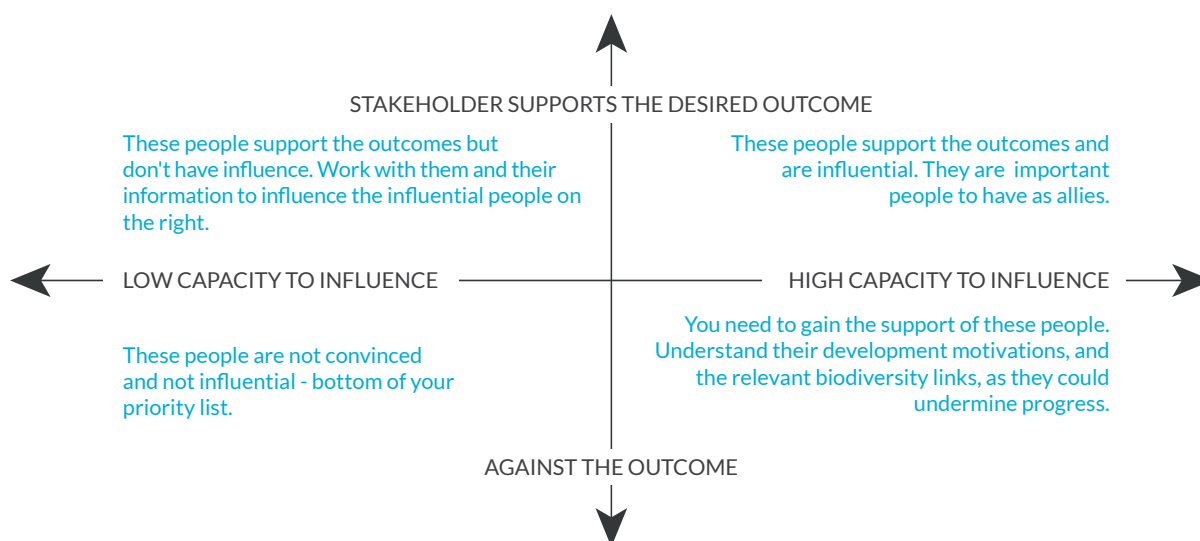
STAKEHOLDER SUPPORTS THE DESIRED OUTCOME

These people support the outcomes but don't have influence. Work with them and their information to influence the influential people on the right.

These people support the outcomes and are influential. They are important people to have as allies.

LOW CAPACITY TO INFLUENCE

HIGH CAPACITY TO INFLUENCE

You need to gain the support of these people. Understand their development motivations, and the relevant biodiversity links, as they could undermine progress.

These people are not convinced and not influential - bottom of your priority list.

AGAINST THE OUTCOME